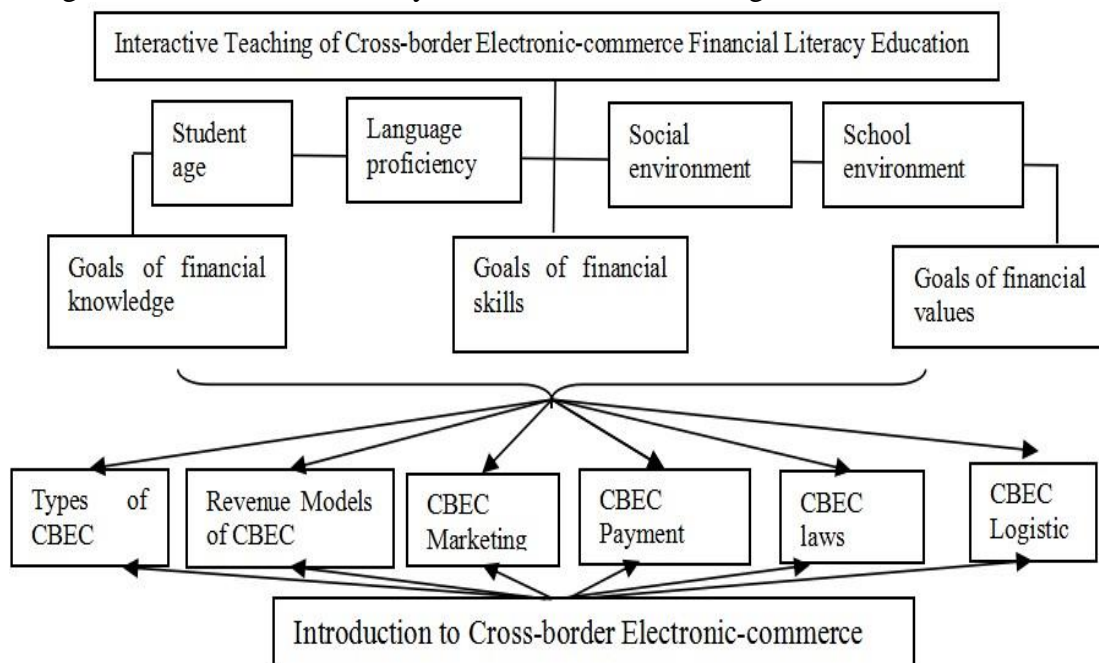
Interactive Teaching of Cross-border Electronic-commerce Financial Literacy Education

Student age

Language proficiency

Social environment

School environment

Goals of financial knowledge

Goals of financial skills

Goals of financial values

Types of CBEC

Revenue Models of CBEC

CBEC Marketing

CBEC Payment

CBEC laws

CBEC Logistic

Introduction to Cross-border Electronic-commerce